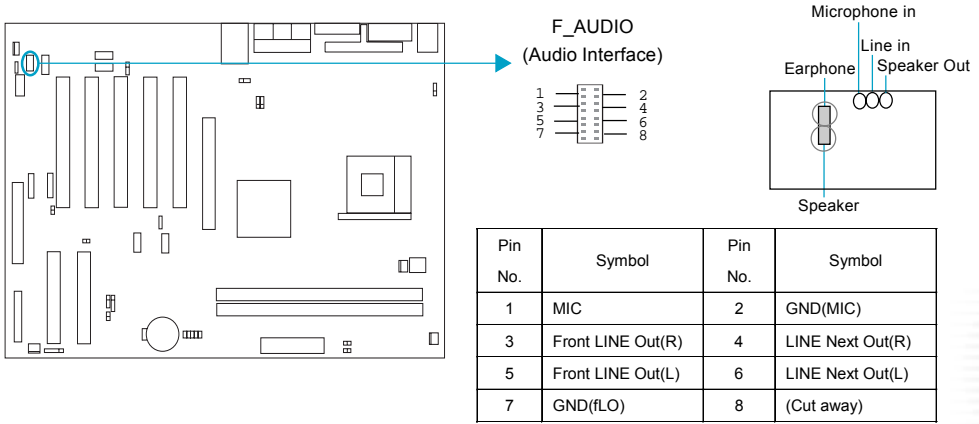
F_AUDIO
(Audio Interface)

1 2
3 4
5 6
7 8

Microphone in
Line in
Earphone
Speaker Out
Speaker

| Pin No. | Symbol | Pin No. | Symbol |
|---|---|---|---|
| 1 | MIC | 2 | GND(MIC) |
| 3 | Front LINE Out(R) | 4 | LINE Next Out(R) |
| 5 | Front LINE Out(L) | 6 | LINE Next Out(L) |
| 7 | GND(fLO) | 8 | (Cut away) |